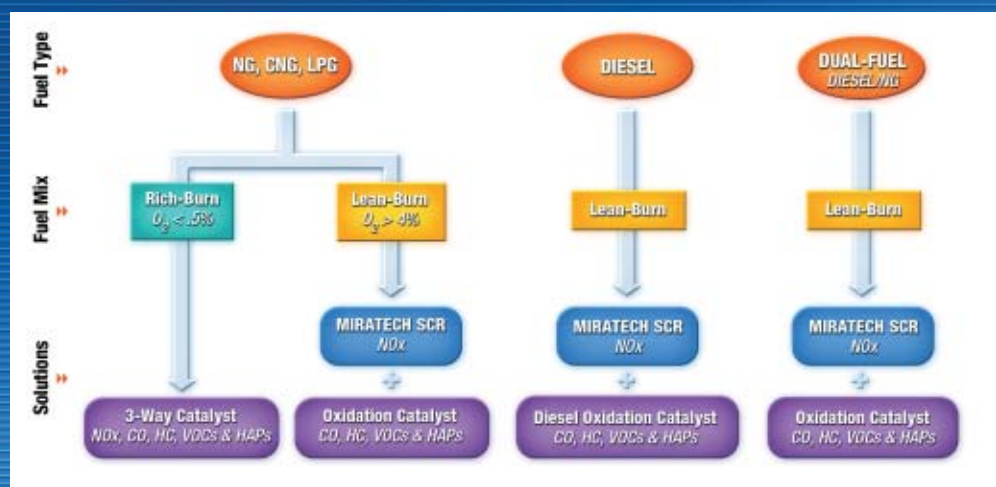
Fuel Type

NG, CNG, LPG

DIESEL

DUAL-FUEL
DIESEL/NG

Fuel Mix

Rich-Burn
$O_2 < .5\%$

Lean-Burn
$O_2 > 4\%$

Lean-Burn

Lean-Burn

Solutions

MIRATECH SCR
NOx

MIRATECH SCR
NOx

MIRATECH SCR
NOx

+

+

+

3-Way Catalyst
NOx, CO, HC, VOCs & HAPs

Oxidation Catalyst
CO, HC, VOCs & HAPs

Diesel Oxidation Catalyst
CO, HC, VOCs & HAPs

Oxidation Catalyst
CO, HC, VOCs & HAPs